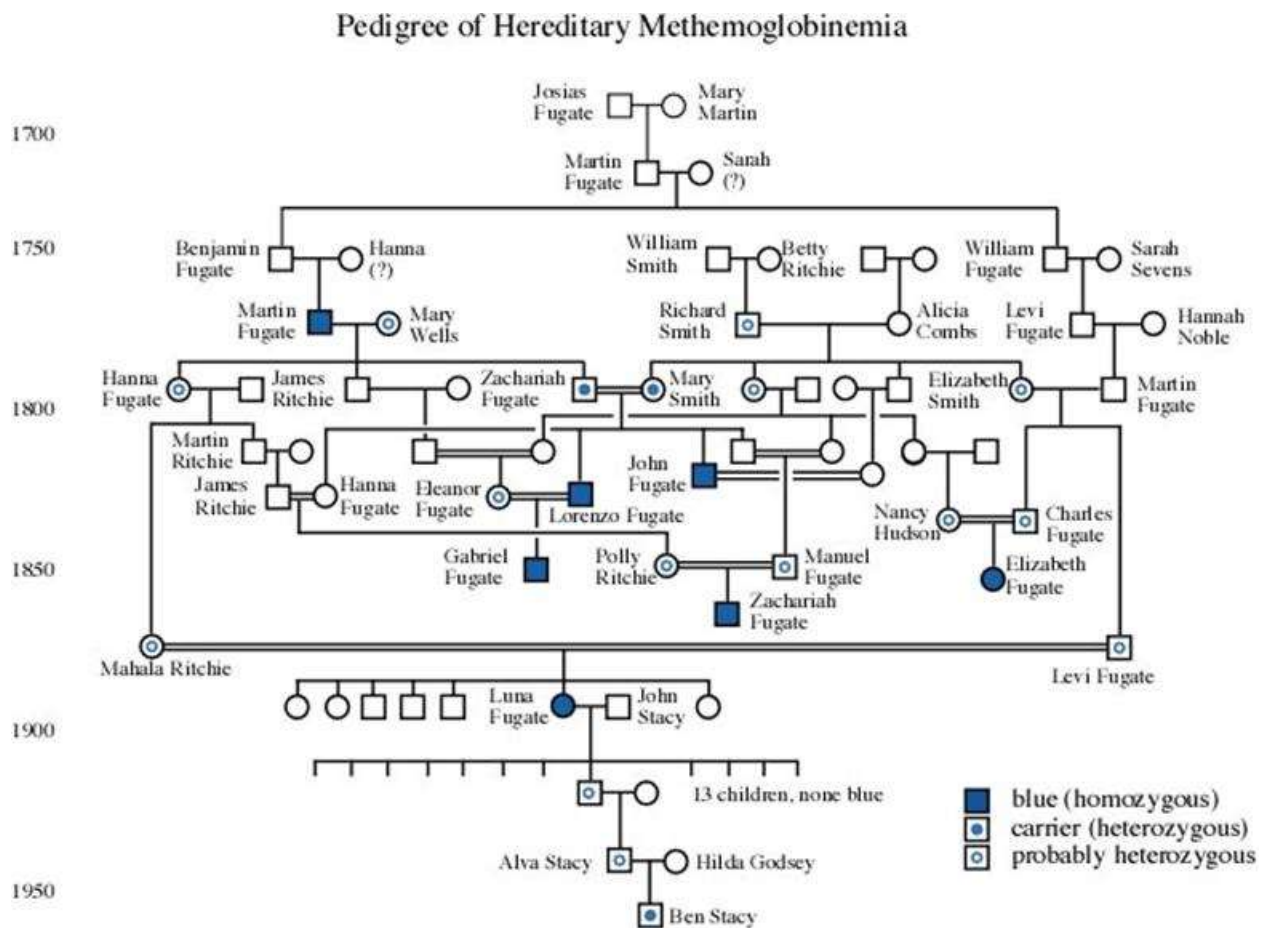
Pedigree of Hereditary Methemoglobinemia

1700

1750

1800

1850

1900

1950

Josias Fugate

Mary Martin

Martin Fugate

Sarah (?)

Benjamin Fugate

Hanna (?)

William Smith

Betty Ritchie

William Fugate

Sarah Sevens

Martin Fugate

Mary Wells

Richard Smith

Alicia Combs

Levi Fugate

Hannah Noble

Hanna Fugate

James Ritchie

Zachariah Fugate

Mary Smith

Elizabeth Smith

Martin Fugate

Martin Ritchie

James Ritchie

Hanna Fugate

Eleanor Fugate

Lorenzo Fugate

John Fugate

Nancy Hudson

Charles Fugate

Gabriel Fugate

Polly Ritchie

Manuel Fugate

Elizabeth Fugate

Zachariah Fugate

Mahala Ritchie

Levi Fugate

Luna Fugate

John Stacy

13 children, none blue

Alva Stacy

Hilda Godsey

Ben Stacy

blue (homozygous)

carrier (heterozygous)

probably heterozygous